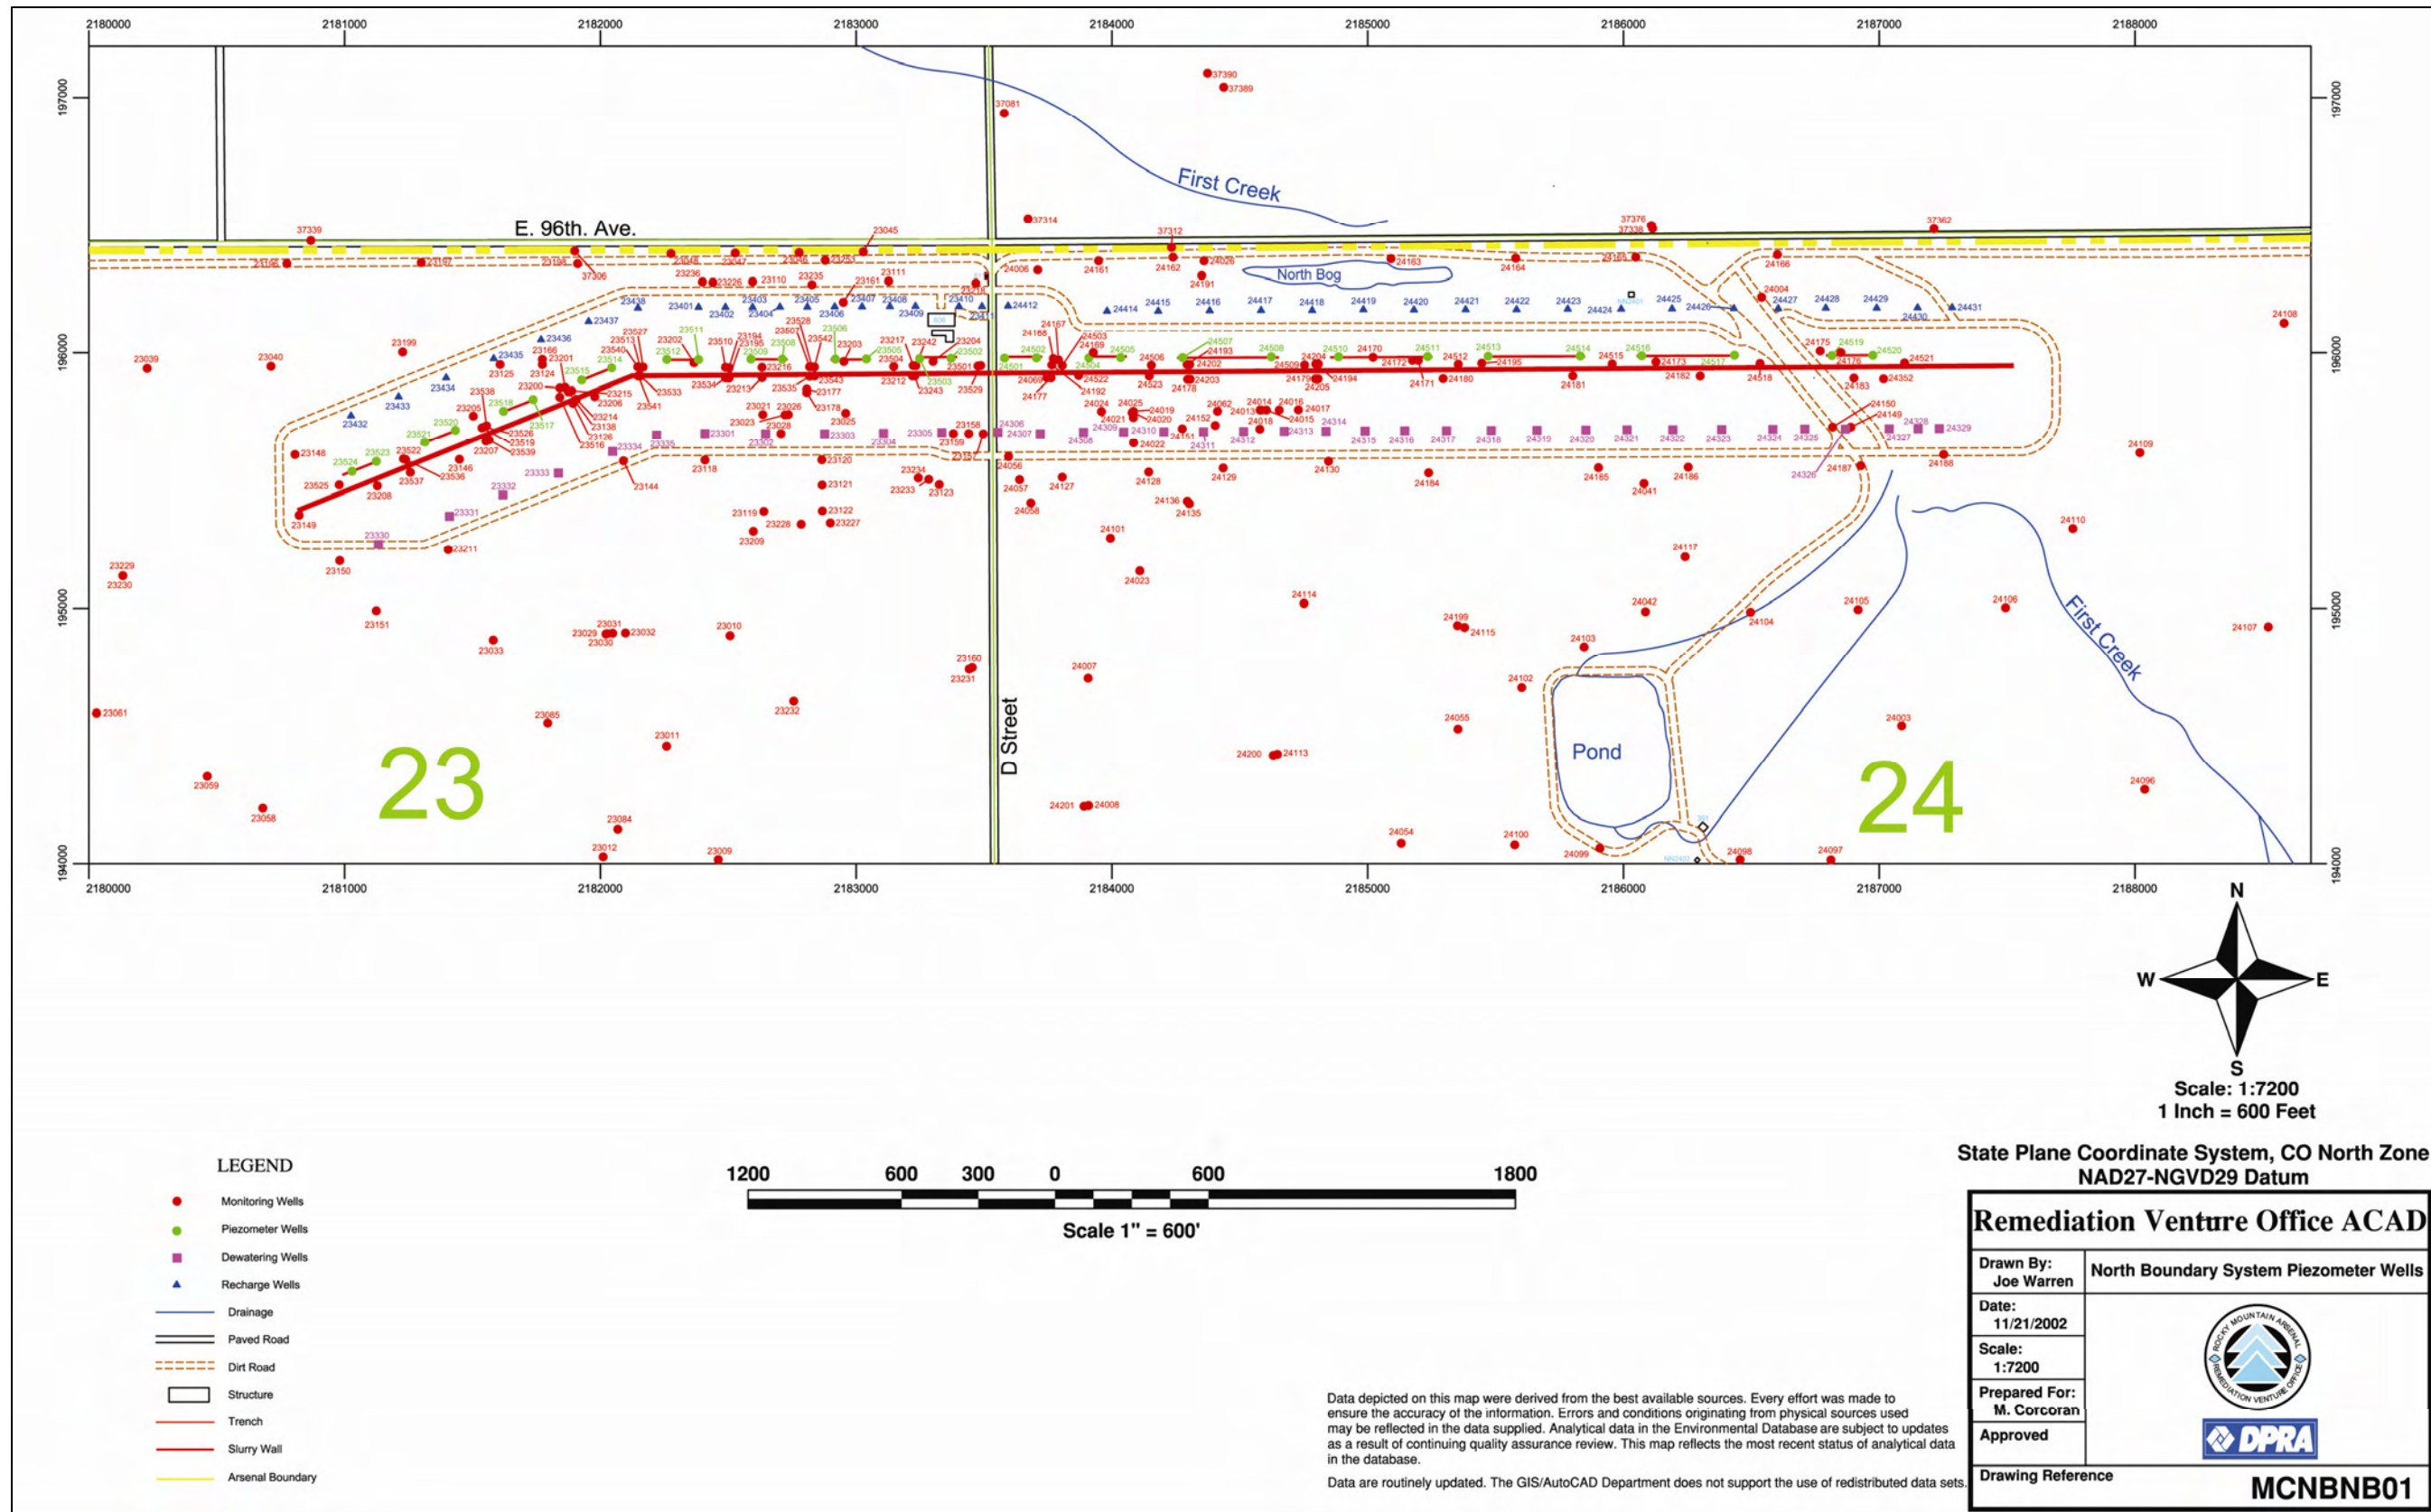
2180000 2181000 2182000 2183000 2184000 2185000 2186000 2187000 2188000

197000
196000
195000
194000

First Creek

E. 96th. Ave.

North Bog

D Street

Pond

First Creek

23

24

N
W
E
S

Scale: 1:7200
1 Inch = 600 Feet

State Plane Coordinate System, CO North Zone
NAD27-NGVD29 Datum

LEGEND
Monitoring Wells
Piezometer Wells
Dewatering Wells
Recharge Wells
Drainage
Paved Road
Dirt Road
Structure
Trench
Slurry Wall
Arsenal Boundary

1200 600 300 0 600 1800
Scale 1" = 600'

Data depicted on this map were derived from the best available sources. Every effort was made to ensure the accuracy of the information. Errors and conditions originating from physical sources used may be reflected in the data supplied. Analytical data in the Environmental Database are subject to updates as a result of continuing quality assurance review. This map reflects the most recent status of analytical data in the database.

Data are routinely updated. The GIS/AutoCAD Department does not support the use of redistributed data sets.

Remediation Venture Office ACAD

| Drawn By: Joe Warren | North Boundary System Piezometer Wells |
|---|---|
| Date: 11/21/2002 | |
| Scale: 1:7200 | |
| Prepared For: M. Corcoran | |
| Approved | DPRA |
| Drawing Reference | MCNBNB01 |

ROCKY MOUNTAIN ARSENAL REMEDIATION VENTURE OFFICE